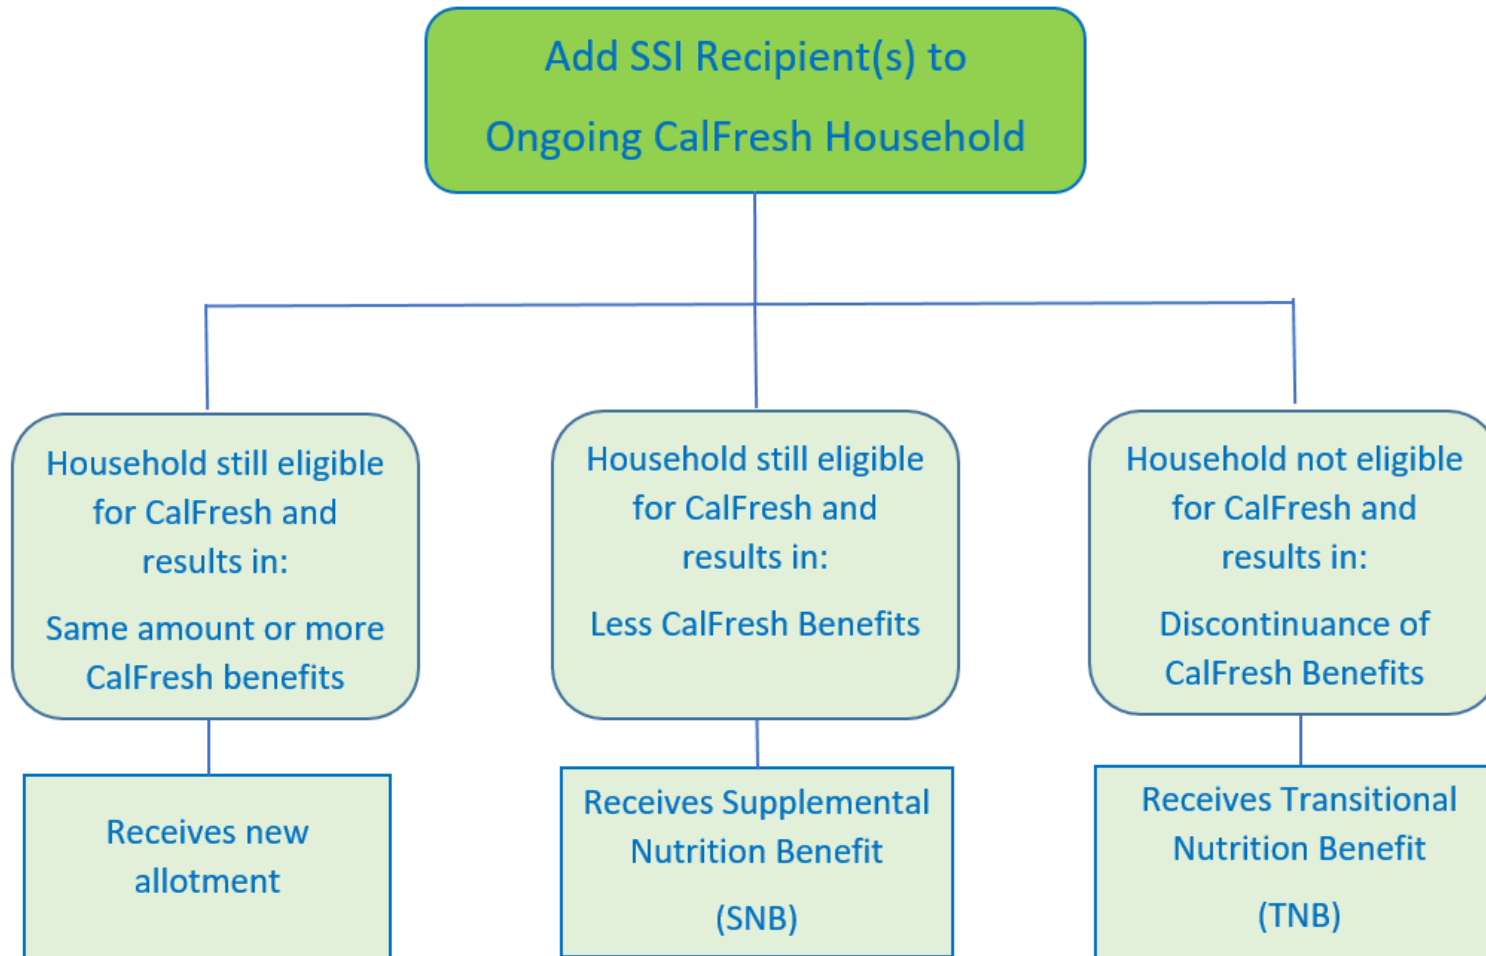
Add SSI Recipient(s) to

Ongoing CalFresh Household

Household still eligible for CalFresh and results in:

Same amount or more CalFresh benefits

Receives new allotment

Household still eligible for CalFresh and results in:

Less CalFresh Benefits

Receives Supplemental Nutrition Benefit

(SNB)

Household not eligible for CalFresh and results in:

Discontinuance of CalFresh Benefits

Receives Transitional Nutrition Benefit

(TNB)